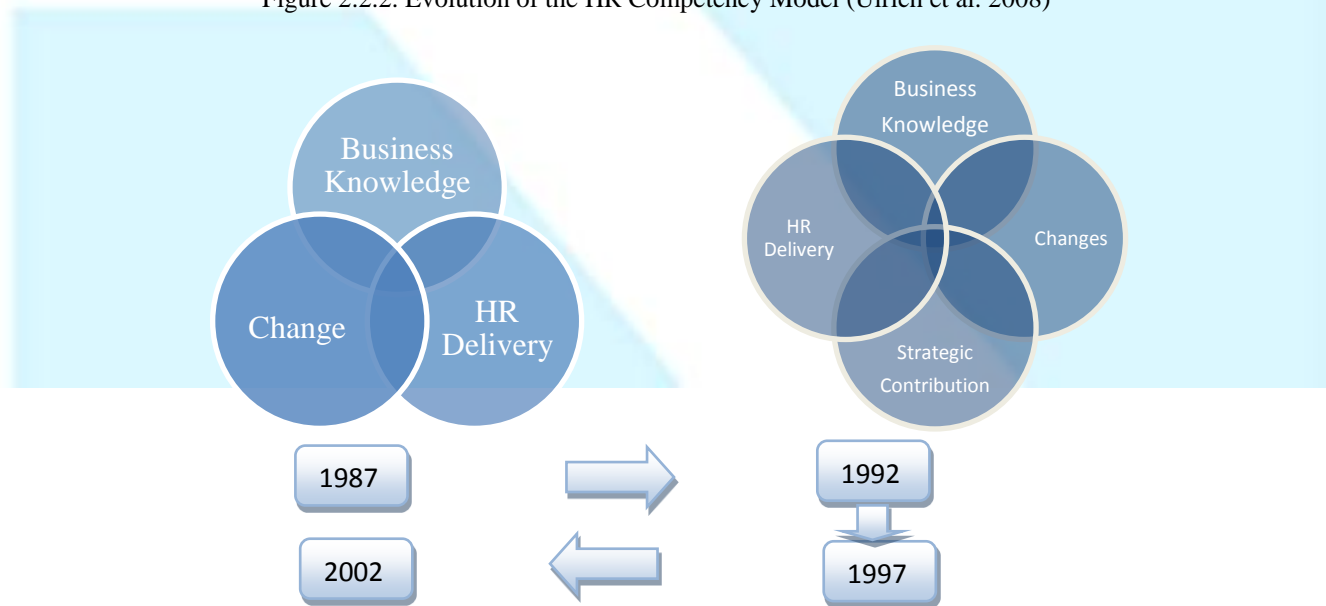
Figure 2.2.2: Evolution of the HR Competency Model (Ulrich et al. 2008)

Business Knowledge

Change

HR Delivery

Business Knowledge

HR Delivery

Changes

Strategic Contribution

1987

1992

1997

2002